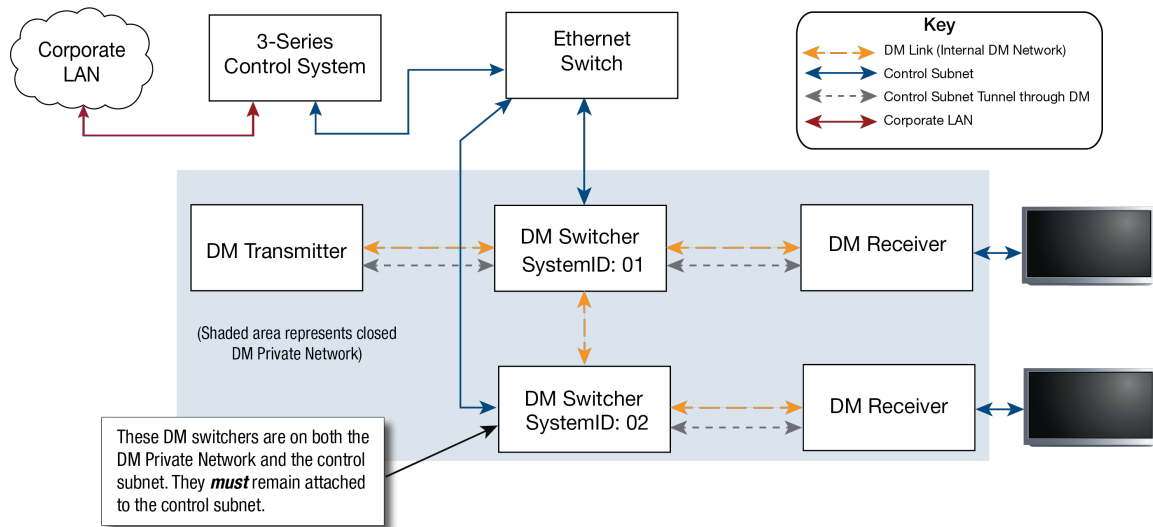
Corporate LAN

3-Series Control System

Ethernet Switch

Key
DM Link (Internal DM Network)
Control Subnet
Control Subnet Tunnel through DM
Corporate LAN

DM Transmitter

DM Switcher SystemID: 01

DM Receiver

(Shaded area represents closed DM Private Network)

DM Switcher SystemID: 02

DM Receiver

These DM switchers are on both the DM Private Network and the control subnet. They ***must*** remain attached to the control subnet.